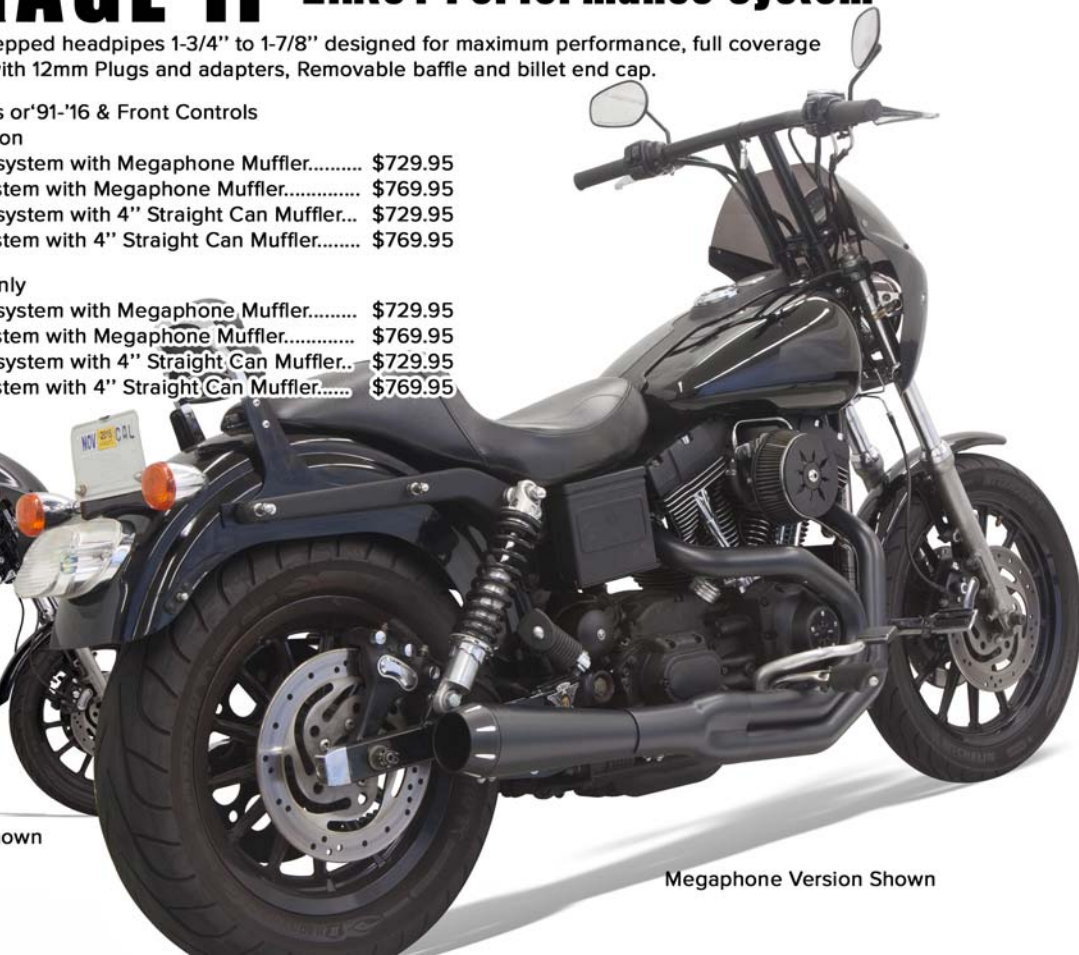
AGE II 2-into-1 Performance System

epped headpipes 1-3/4" to 1-7/8" designed for maximum performance, full coverage ith 12mm Plugs and adapters, Removable baffle and billet end cap.

s or'91-'16 & Front Controls
on
system with Megaphone Muffler.......... $729.95
stem with Megaphone Muffler.............. $769.95
system with 4" Straight Can Muffler... $729.95
stem with 4" Straight Can Muffler........ $769.95

nly
system with Megaphone Muffler......... $729.95
stem with Megaphone Muffler............. $769.95
system with 4" Straight Can Muffler.. $729.95
stem with 4" Straight Can Muffler...... $769.95

own

Megaphone Version Shown